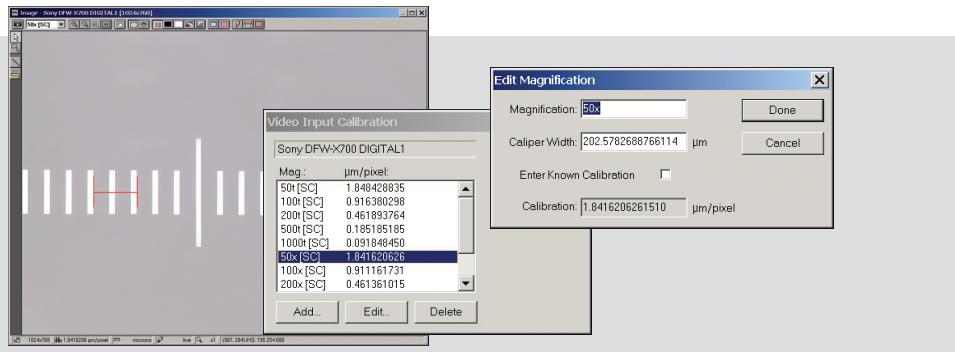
Image - Sony DFW-X700 DIGITAL1 [1024x768]

50x [SC]

Video Input Calibration

Sony DFW-X700 DIGITAL1

| Mag.: | µm/pixel: |
|---|---|
| 50t [SC] | 1.848428835 |
| 100t [SC] | 0.916380298 |
| 200t [SC] | 0.461893764 |
| 500t [SC] | 0.185185185 |
| 1000t [SC] | 0.091848450 |
| 50x [SC] | 1.841620626 |
| 100x [SC] | 0.911161731 |
| 200x [SC] | 0.461361015 |

Add... Edit... Delete

Edit Magnification

Magnification: 50x

Done

Caliper Width: 202.5782688766114 µm

Cancel

Enter Known Calibration

Calibration: 1.8416206261510 µm/pixel

1024x768 1.8416206 µm/pixel microns live x1 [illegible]